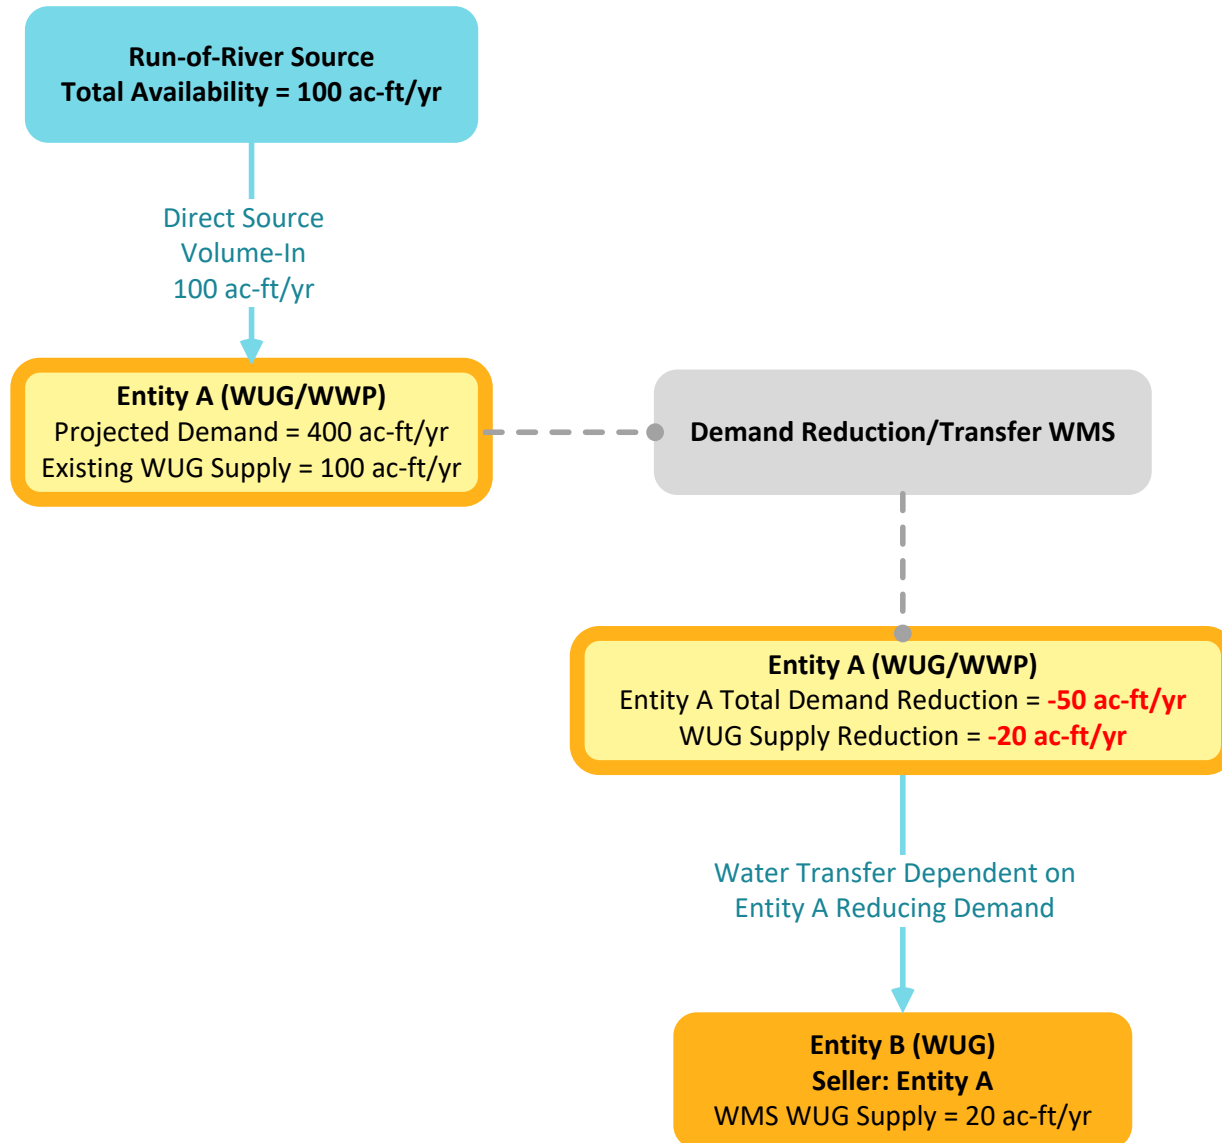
**Run-of-River Source**
**Total Availability = 100 ac-ft/yr**

Direct Source Volume-In 100 ac-ft/yr

**Entity A (WUG/WWP)**
Projected Demand = 400 ac-ft/yr
Existing WUG Supply = 100 ac-ft/yr

**Demand Reduction/Transfer WMS**

**Entity A (WUG/WWP)**
Entity A Total Demand Reduction = **-50 ac-ft/yr**
WUG Supply Reduction = **-20 ac-ft/yr**

Water Transfer Dependent on Entity A Reducing Demand

**Entity B (WUG)**
**Seller: Entity A**
WMS WUG Supply = 20 ac-ft/yr